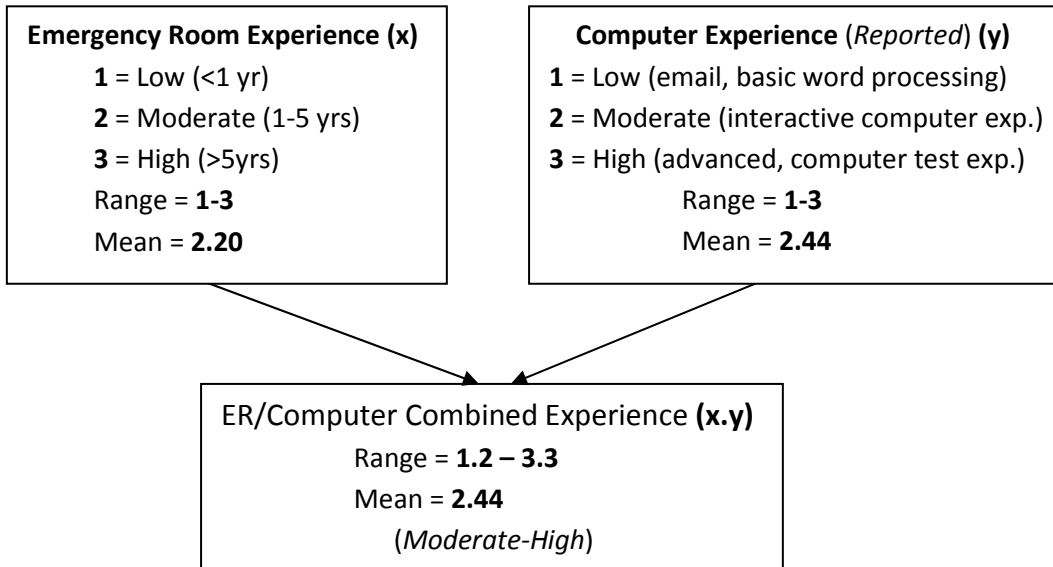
Emergency Room Experience (x)
1 = Low (<1 yr)
2 = Moderate (1-5 yrs)
3 = High (>5yrs)
Range = 1-3
Mean = 2.20

Computer Experience (Reported) (y)
1 = Low (email, basic word processing)
2 = Moderate (interactive computer exp.)
3 = High (advanced, computer test exp.)
Range = 1-3
Mean = 2.44

ER/Computer Combined Experience (x.y)
Range = 1.2 – 3.3
Mean = 2.44
(Moderate-High)